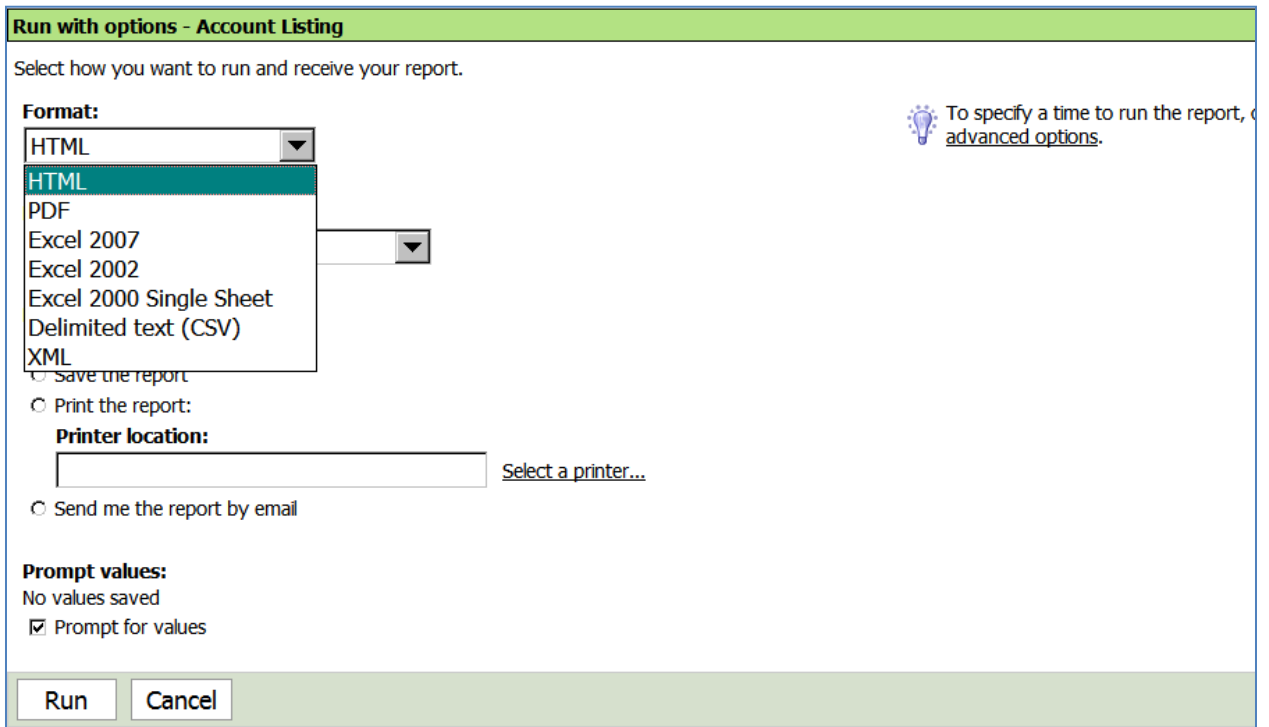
Run with options - Account Listing

Select how you want to run and receive your report.

Format:

HTML

HTML
PDF
Excel 2007
Excel 2002
Excel 2000 Single Sheet
Delimited text (CSV)
XML

To specify a time to run the report, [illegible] advanced options.

Save the report

Print the report:

Printer location:

Select a printer...

Send me the report by email

Prompt values:
No values saved

Prompt for values

Run
Cancel